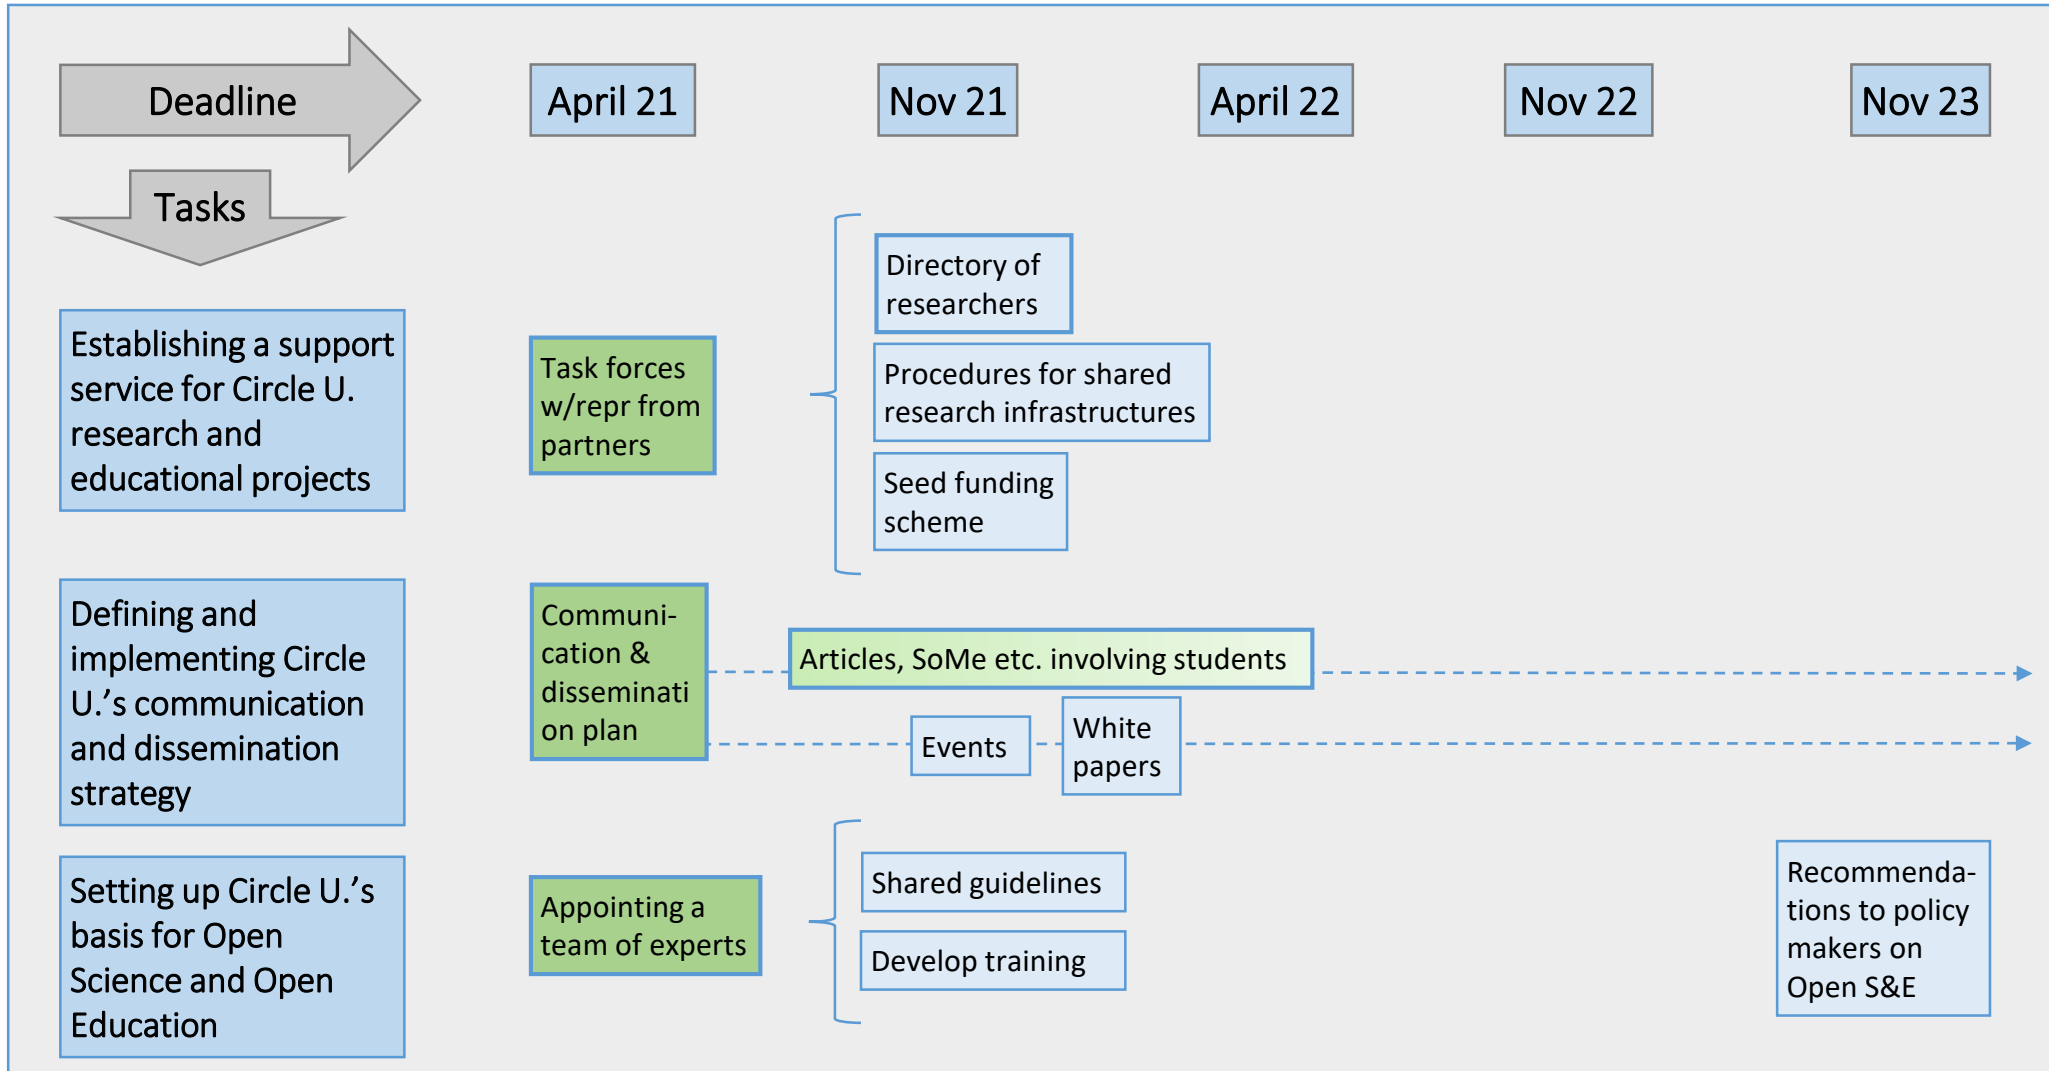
Deadline

Tasks

April 21

Nov 21

April 22

Nov 22

Nov 23

Establishing a support service for Circle U. research and educational projects

Task forces w/repr from partners

Directory of researchers

Procedures for shared research infrastructures

Seed funding scheme

Defining and implementing Circle U.'s communication and dissemination strategy

Communication & dissemination plan

Articles, SoMe etc. involving students

Events

White papers

Setting up Circle U.'s basis for Open Science and Open Education

Appointing a team of experts

Shared guidelines

Develop training

Recommendations to policy makers on Open S&E